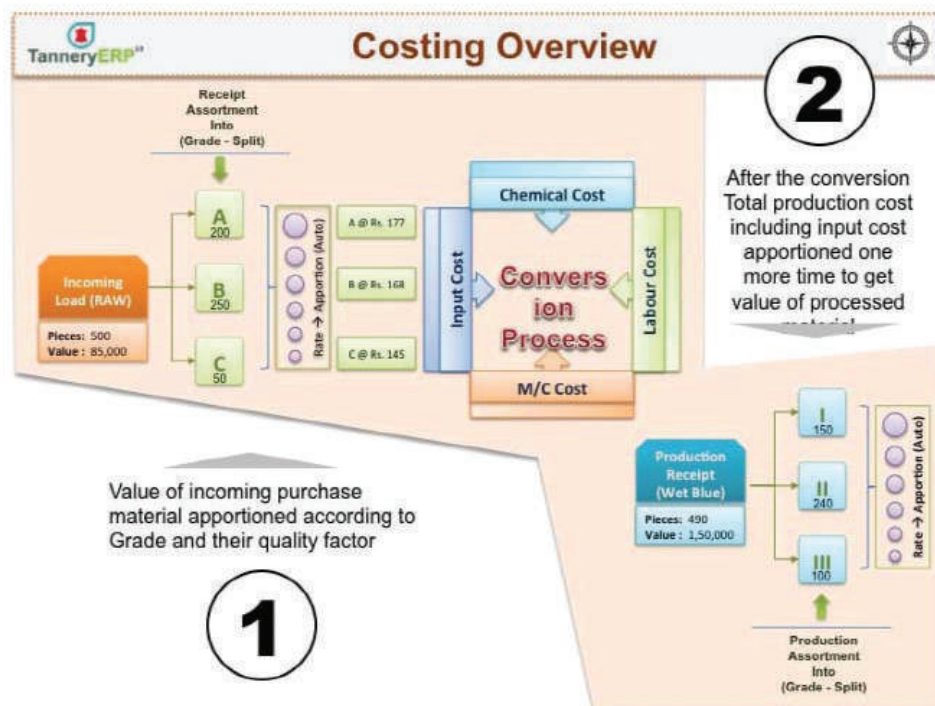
TanneryERP

Costing Overview

Receipt Assortment Into (Grade - Split)

Incoming Load (RAW)

Pieces: 500
Value : 85,000

A 200

B 250

C 50

Rate → Apportion (Auto)

A @ Rs. 177

B @ Rs. 168

C @ Rs. 145

Chemical Cost

Input Cost

Convers ion Process

Labour Cost

M/C Cost

2

After the conversion Total production cost including input cost apportioned one more time to get value of processed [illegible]

Value of incoming purchase material apportioned according to Grade and their quality factor

1

Production Receipt (Wet Blue)

Pieces: 490
Value : 1,50,000

I 150

II 240

III 100

Rate → Apportion (Auto)

Production Assortment Into (Grade - Split)